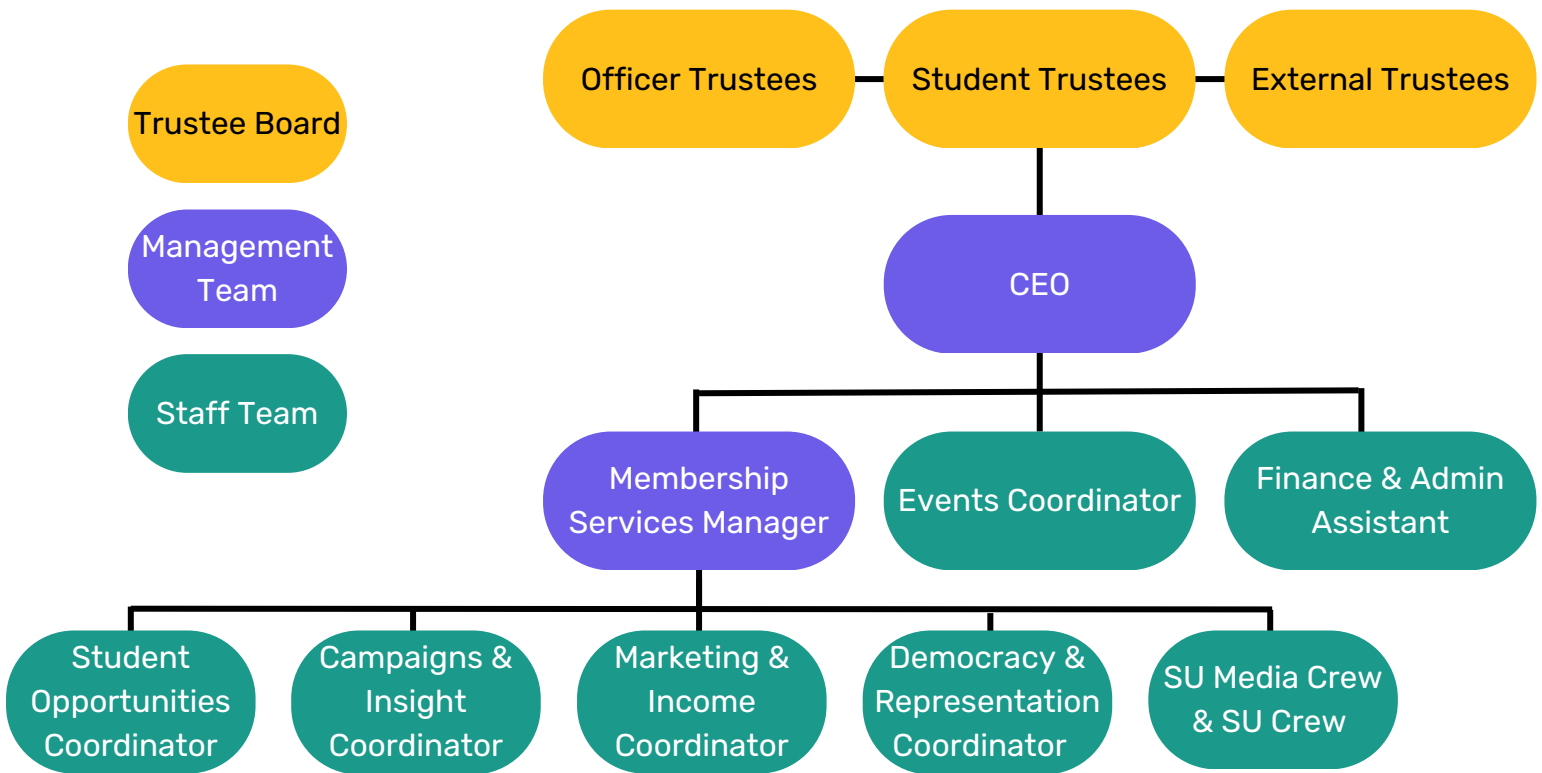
Trustee Board

Management Team

Staff Team

Officer Trustees

Student Trustees

External Trustees

CEO

Membership Services Manager

Events Coordinator

Finance & Admin Assistant

Student Opportunities Coordinator

Campaigns & Insight Coordinator

Marketing & Income Coordinator

Democracy & Representation Coordinator

SU Media Crew & SU Crew